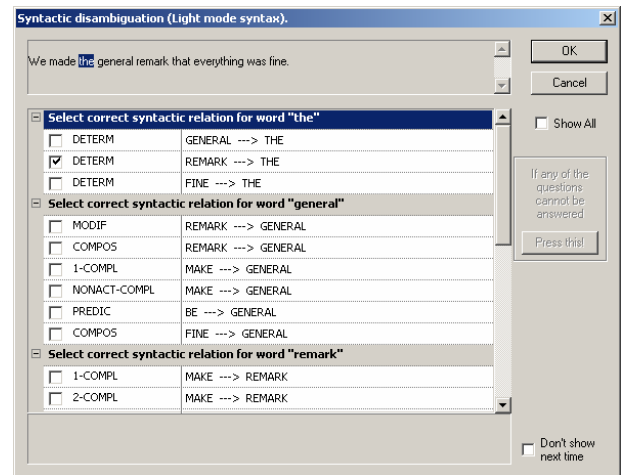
Syntactic disambiguation (Light mode syntax).

We made the general remark that everything was fine.

OK

Cancel

Show All

Select correct syntactic relation for word "the"

| | | |
|---|---|---|
| ☐ | DETERM | GENERAL ---> THE |
| ☑ | DETERM | REMARK ---> THE |
| ☐ | DETERM | FINE ---> THE |

Select correct syntactic relation for word "general"

| | | |
|---|---|---|
| ☐ | MODIF | REMARK ---> GENERAL |
| ☐ | COMPOS | REMARK ---> GENERAL |
| ☐ | 1-COMPL | MAKE ---> GENERAL |
| ☐ | NONACT-COMPL | MAKE ---> GENERAL |
| ☐ | PREDIC | BE ---> GENERAL |
| ☐ | COMPOS | FINE ---> GENERAL |

Select correct syntactic relation for word "remark"

| | | |
|---|---|---|
| ☐ | 1-COMPL | MAKE ---> REMARK |
| ☐ | 2-COMPL | MAKE ---> REMARK |

If any of the questions cannot be answered

Press this!

Don't show next time